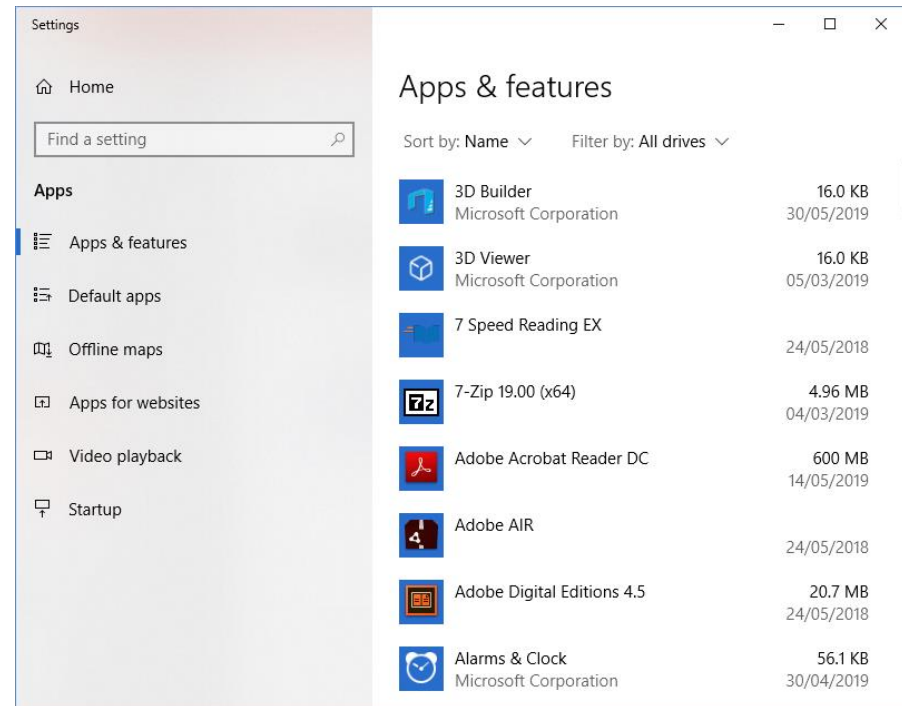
Settings

Home

Find a setting

Apps

Apps & features

Default apps

Offline maps

Apps for websites

Video playback

Startup

Apps & features

Sort by: Name

Filter by: All drives

| | | |
|---|---|---|
| 3D Builder | Microsoft Corporation | 16.0 KB 30/05/2019 |
| 3D Viewer | Microsoft Corporation | 16.0 KB 05/03/2019 |
| 7 Speed Reading EX | | 24/05/2018 |
| 7-Zip 19.00 (x64) | | 4.96 MB 04/03/2019 |
| Adobe Acrobat Reader DC | | 600 MB 14/05/2019 |
| Adobe AIR | | 24/05/2018 |
| Adobe Digital Editions 4.5 | | 20.7 MB 24/05/2018 |
| Alarms & Clock | Microsoft Corporation | 56.1 KB 30/04/2019 |